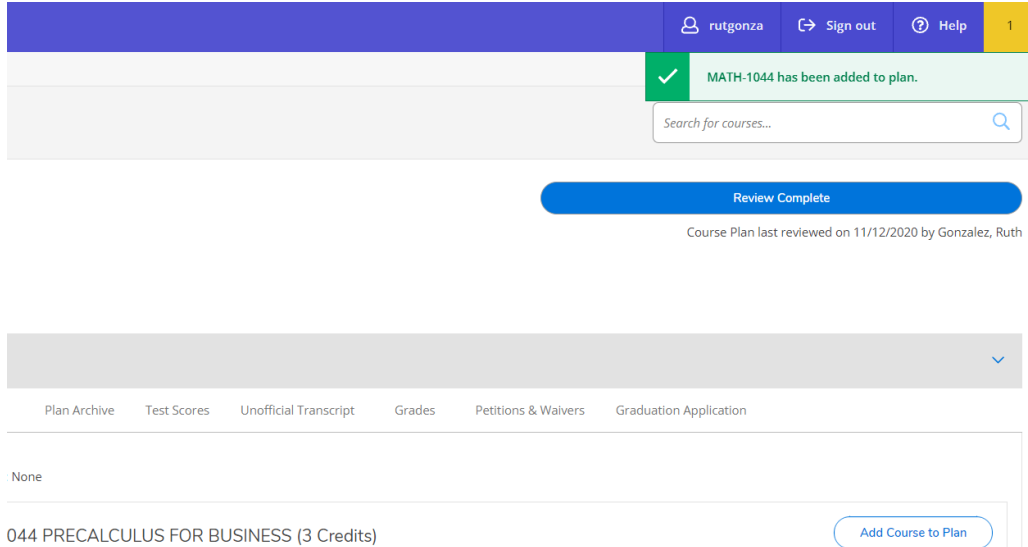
rutgonza Sign out Help 1

MATH-1044 has been added to plan.

Search for courses...

Review Complete

Course Plan last reviewed on 11/12/2020 by Gonzalez, Ruth

Plan Archive Test Scores Unofficial Transcript Grades Petitions & Waivers Graduation Application

None

044 PRECALCULUS FOR BUSINESS (3 Credits)

Add Course to Plan